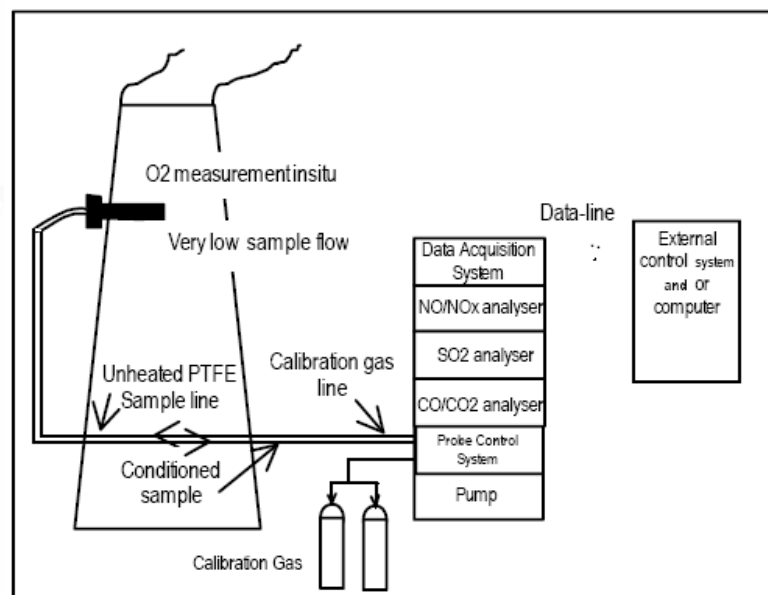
O2 measurement insitu

Very low sample flow

Data-line

Data Acquisition System

NO/NOx analyser

SO2 analyser

CO/CO2 analyser

Probe Control System

Pump

External control system and or computer

Unheated PTFE Sample line

Calibration gas line

Conditioned sample

Calibration Gas